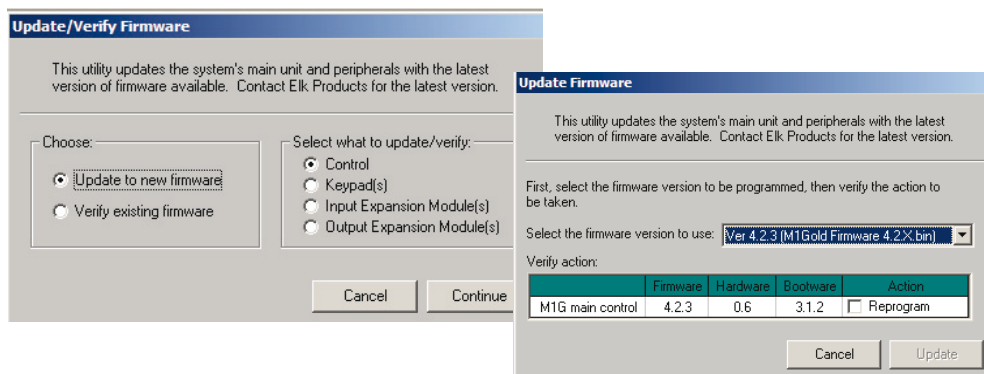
Update/Verify Firmware

This utility updates the system's main unit and peripherals with the latest version of firmware available. Contact Elk Products for the latest version.

Choose:
Update to new firmware
Verify existing firmware

Select what to update/verify:
Control
Keypad(s)
Input Expansion Module(s)
Output Expansion Module(s)

Cancel
Continue

Update Firmware

This utility updates the system's main unit and peripherals with the latest version of firmware available. Contact Elk Products for the latest version.

First, select the firmware version to be programmed, then verify the action to be taken.

Select the firmware version to use: Ver 4.2.3 (M1Gold Firmware 4.2.X.bin)

Verify action:

| | Firmware | Hardware | Bootware | Action |
|---|---|---|---|---|
| M1G main control | 4.2.3 | 0.6 | 3.1.2 | Reprogram |

Cancel
Update